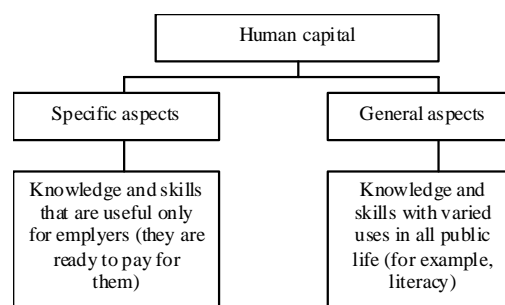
Human capital

Specific aspects

General aspects

Knowledge and skills that are useful only for emplyers (they are ready to pay for them)

Knowledge and skills with varied uses in all public life (for example, literacy)